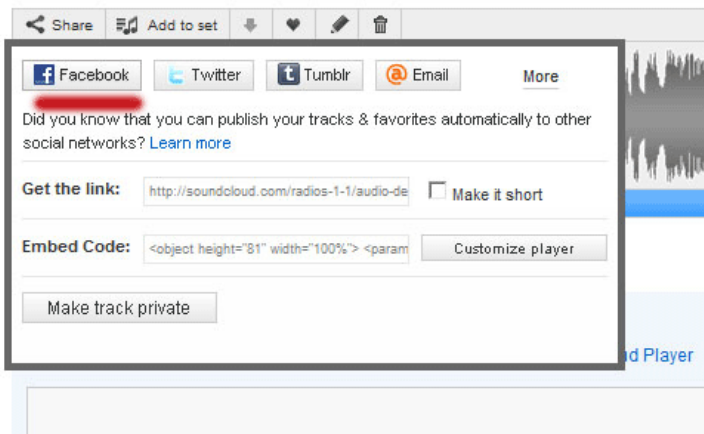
Share Add to set

Facebook Twitter Tumblr Email More

Did you know that you can publish your tracks & favorites automatically to other social networks? Learn more

Get the link: http://soundcloud.com/radios-1-1/audio-de Make it short

Embed Code: <object height="81" width="100%"> <param Customize player

Make track private

nd Player